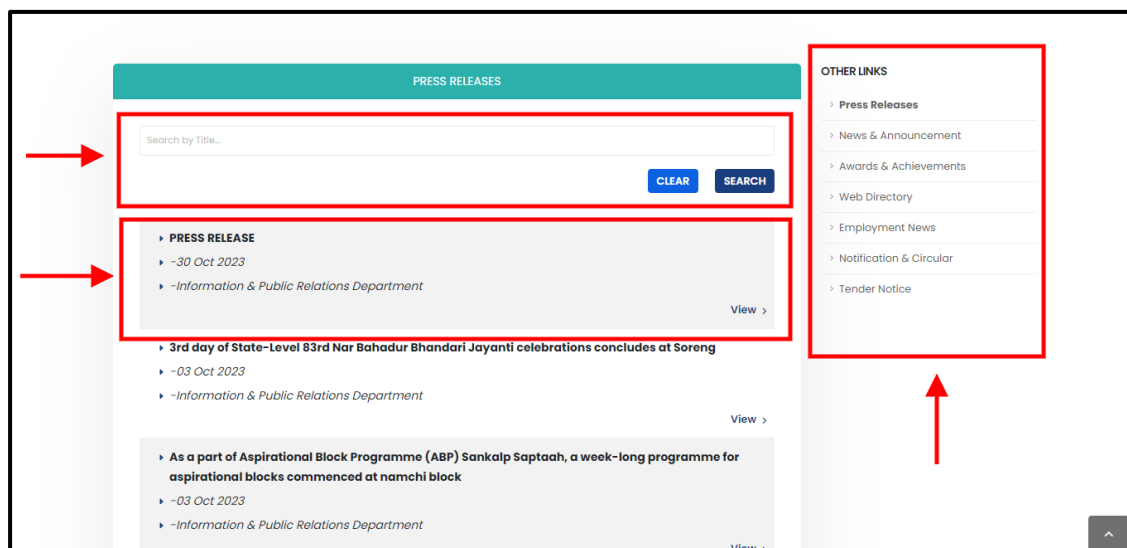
PRESS RELEASES

Search by Title...

CLEAR SEARCH

PRESS RELEASE

-30 Oct 2023

-Information & Public Relations Department

View ›

3rd day of State-Level 83rd Nar Bahadur Bhandari Jayanti celebrations concludes at Soreng

-03 Oct 2023

-Information & Public Relations Department

View ›

As a part of Aspirational Block Programme (ABP) Sankalp Saptaah, a week-long programme for aspirational blocks commenced at namchi block

-03 Oct 2023

-Information & Public Relations Department

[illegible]

OTHER LINKS

Press Releases

News & Announcement

Awards & Achievements

Web Directory

Employment News

Notification & Circular

Tender Notice